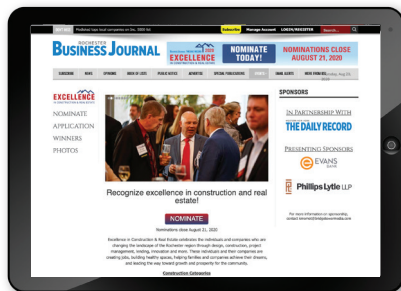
Predicted tops local companies on Zoe, 2000 list

Subscribe Manage Account LOGIN/REGISTER Search

ROCHESTER BUSINESS JOURNAL

EXCELLENCE IN CONSTRUCTION & REAL ESTATE

NOMINATE TODAY!

NOMINATIONS CLOSE AUGUST 21, 2020

SUBSCRIBE NEWS OPINIONS BOOK OF LISTS PUBLIC NOTICES ADVERTISE SPECIAL PUBLICATIONS EVENTS

EXCELLENCE IN CONSTRUCTION & REAL ESTATE

NOMINATE

APPLICATION

WINNERS

PHOTOS

Recognize excellence in construction and real estate!

NOMINATE

Nominations close August 21, 2020

Excellence in Construction & Real Estate celebrates the individuals and companies who are changing the landscape of the Rochester region through design, construction, project management, lending, renovation and more. These individuals and their companies are creating jobs, building healthy spaces, helping families and companies achieve their dreams, and leading the way toward growth and prosperity for the community.

Construction Categories

SPONSORS

IN PARTNERSHIP WITH

THE DAILY RECORD

PRESENTING SPONSORS

EVANS BANK

Phillips Lytle LLP

For more information on sponsorship, contact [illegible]